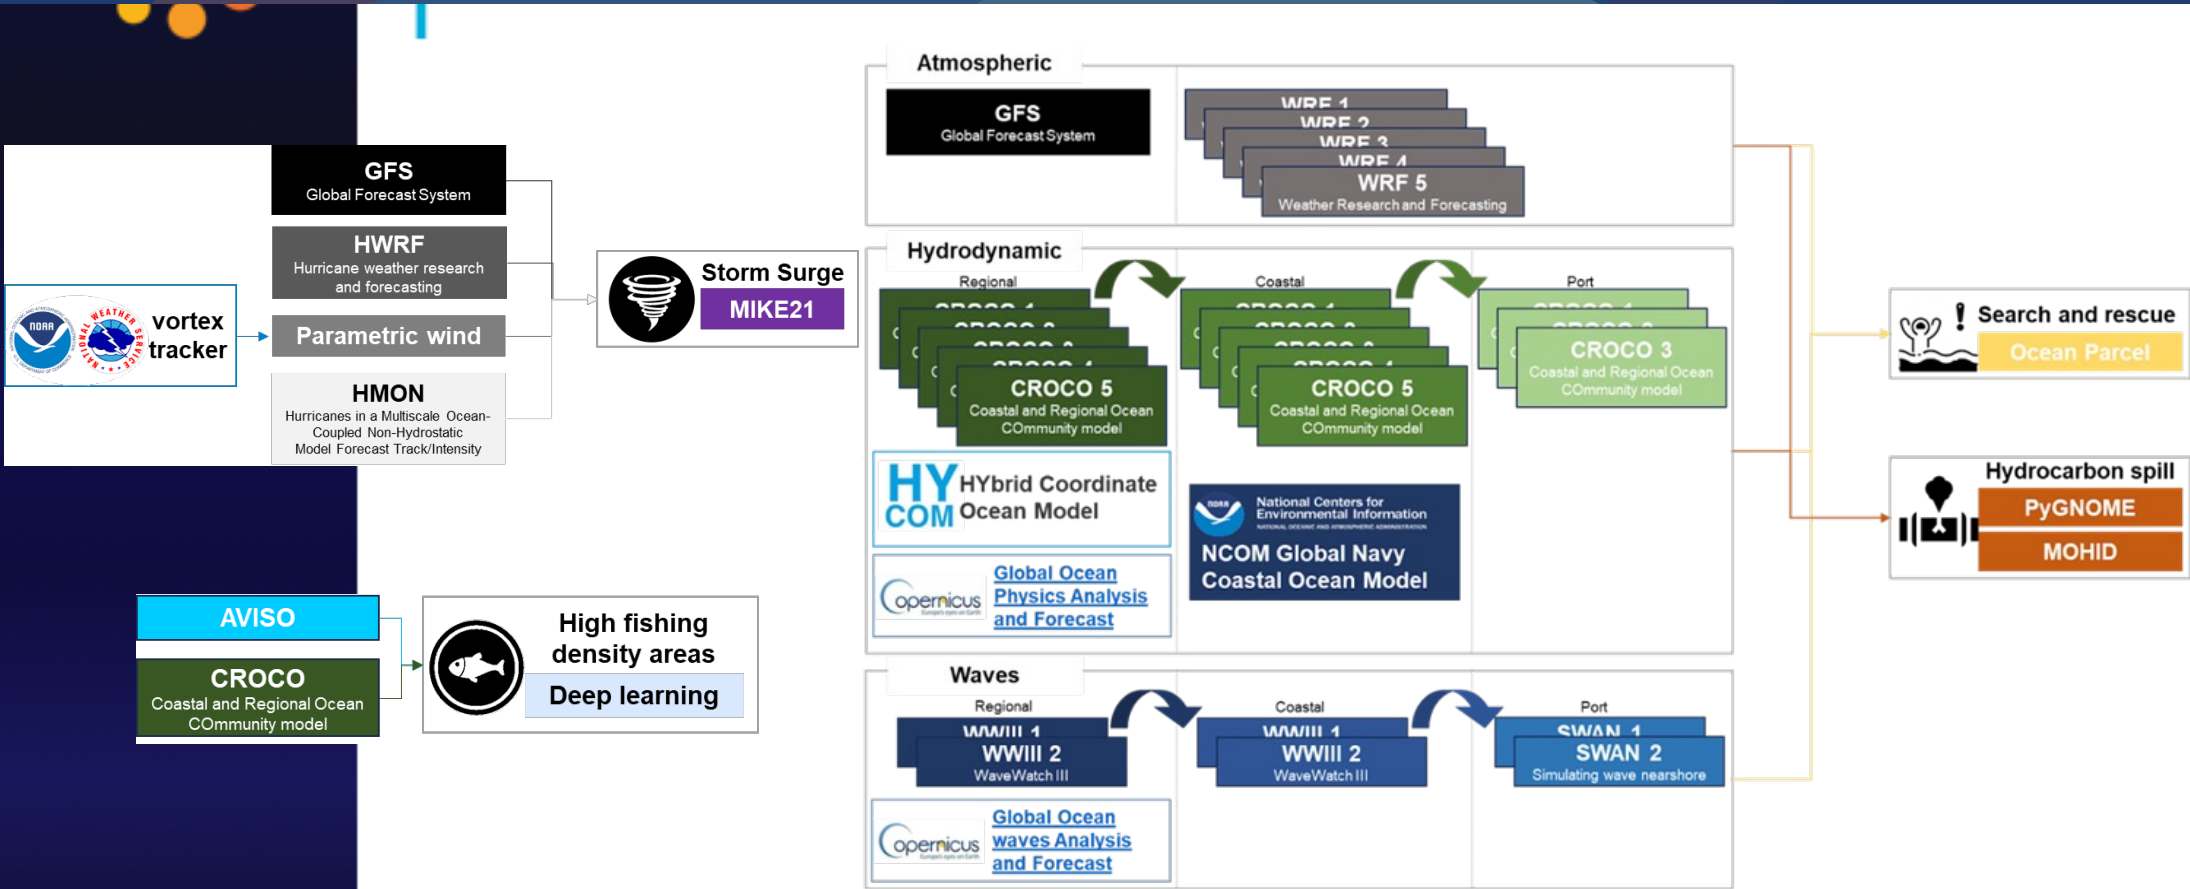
GFS
Global Forecast System

HWRF
Hurricane weather research and forecasting

vortex tracker

Parametric wind

HMON
Hurricanes in a Multiscale Ocean-Coupled Non-Hydrostatic Model Forecast Track/Intensity

Storm Surge
MIKE21

AVISO

CROCO
Coastal and Regional Ocean COmmunity model

High fishing density areas
Deep learning

Atmospheric

GFS
Global Forecast System

WRF 1
WRF 2
WRF 3
WRF 4
WRF 5
Weather Research and Forecasting

Hydrodynamic

Regional
CROCO 1
CROCO 2
CROCO 3
CROCO 4
CROCO 5
Coastal and Regional Ocean COmmunity model

Coastal
CROCO 1
CROCO 2
CROCO 3
CROCO 4
CROCO 5
Coastal and Regional Ocean COmmunity model

Port
CROCO 1
CROCO 2
CROCO 3
Coastal and Regional Ocean COmmunity model

HY COM HYbrid Coordinate Ocean Model

National Centers for Environmental Information
NCOM Global Navy Coastal Ocean Model

opernicus
Global Ocean Physics Analysis and Forecast

Waves

Regional
WWIII 1
WWIII 2
WaveWatch III

Coastal
WWIII 1
WWIII 2
WaveWatch III

Port
SWAN 1
SWAN 2
Simulating wave nearshore

opernicus
Global Ocean waves Analysis and Forecast

Search and rescue
Ocean Parcel

Hydrocarbon spill
PyGNOME
MOHID